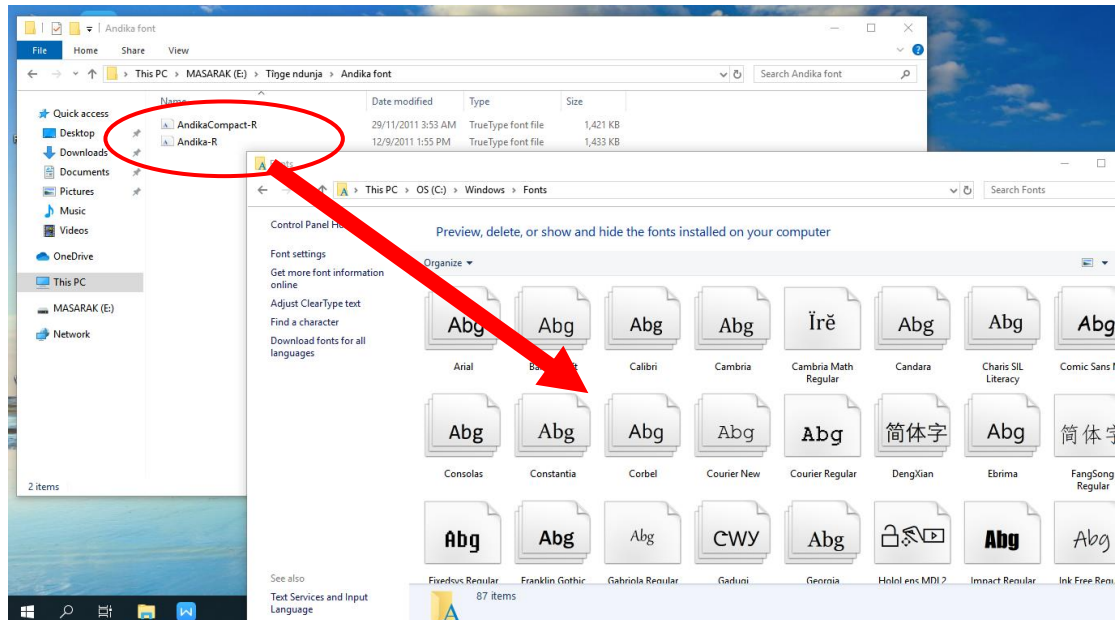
Andika font

File Home Share View

This PC > MASARAK (E:) > Tɪŋge ndunja > Andika font

Search Andika font

Quick access
Desktop
Downloads
Documents
Pictures
Music
Videos
OneDrive
This PC
MASARAK (E:)
Network

2 items

| Name | Date modified | Type | Size |
|---|---|---|---|
| AndikaCompact-R | 29/11/2011 3:53 AM | TrueType font file | 1,421 KB |
| Andika-R | 12/9/2011 1:55 PM | TrueType font file | 1,433 KB |

Fonts

This PC > OS (C:) > Windows > Fonts

Search Fonts

Control Panel Ho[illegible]

Font settings
Get more font information online
Adjust ClearType text
Find a character
Download fonts for all languages

See also
Text Services and Input Language

Preview, delete, or show and hide the fonts installed on your computer

Organize

Abg Arial
Abg Ba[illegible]
Abg Calibri
Abg Cambria
Ïrĕ Cambria Math Regular
Abg Candara
Abg Charis SIL Literacy
Abg Comic Sans M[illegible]
Abg Consolas
Abg Constantia
Abg Corbel
Abg Courier New
Abg Courier Regular
简体字 DengXian
Abg Ebrima
简体字 FangSong Regular
Abg Fixedsys Regular
Abg Franklin Gothic
Abg Gabriola Regular
CWY Gadugi
Abg Georgia
HoloLens MDL2
Abg Impact Regular
Abg Ink Free Regu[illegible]

87 items